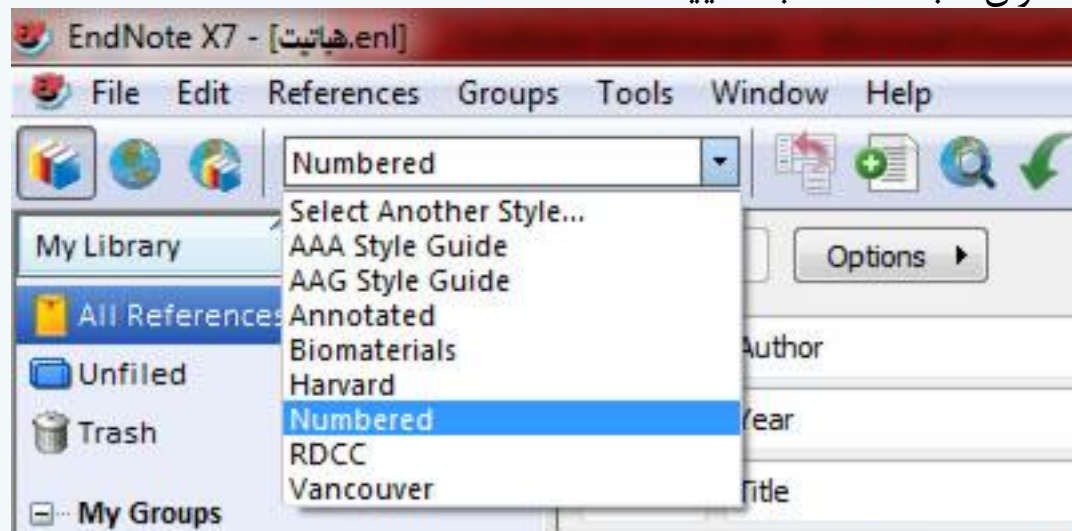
EndNote X7 - [هپاتیت.enl]

File Edit References Groups Tools Window Help

Numbered

Select Another Style...
AAA Style Guide
AAG Style Guide
Annotated
Biomaterials
Harvard
Numbered
RDCC
Vancouver

My Library

All References

Unfiled

Trash

My Groups

Options

Author

Year

Title